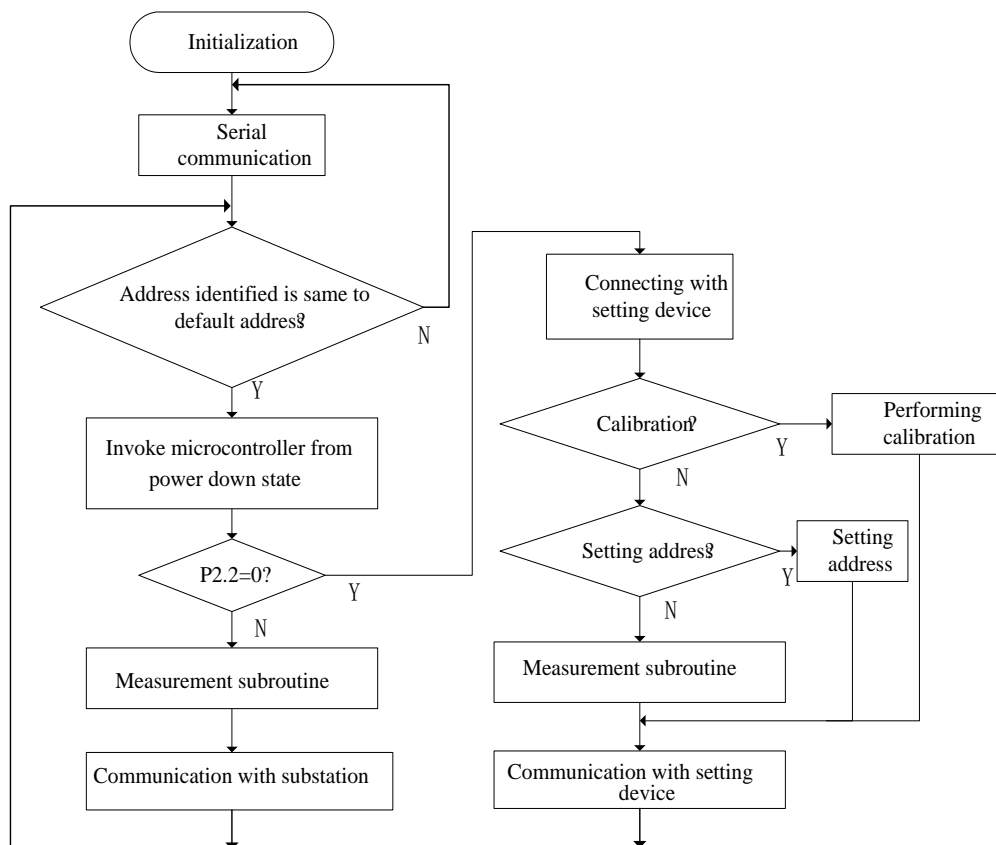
Initialization

Serial communication

Address identified is same to default address?

N

Y

Invoke microcontroller from power down state

P2.2=0?

Y

N

Measurement subroutine

Communication with substation

Connecting with setting device

Calibration?

Y

Performing calibration

N

Setting address?

Y

Setting address

N

Measurement subroutine

Communication with setting device